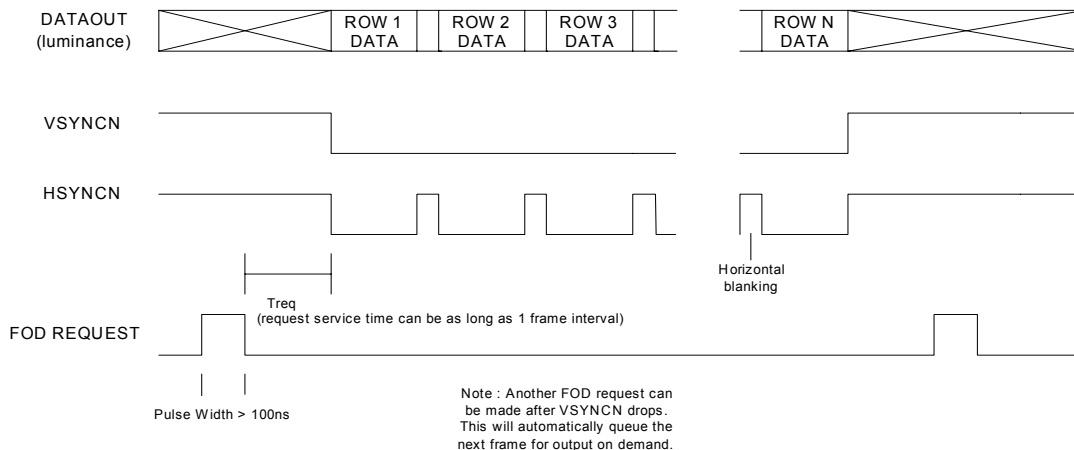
DATAOUT (luminance)

ROW 1 DATA

ROW 2 DATA

ROW 3 DATA

ROW N DATA

VSYNCN

HSYNCN

Horizontal blanking

Treq
(request service time can be as long as 1 frame interval)

FOD REQUEST

Pulse Width > 100ns

Note : Another FOD request can be made after VSYNCN drops. This will automatically queue the next frame for output on demand.